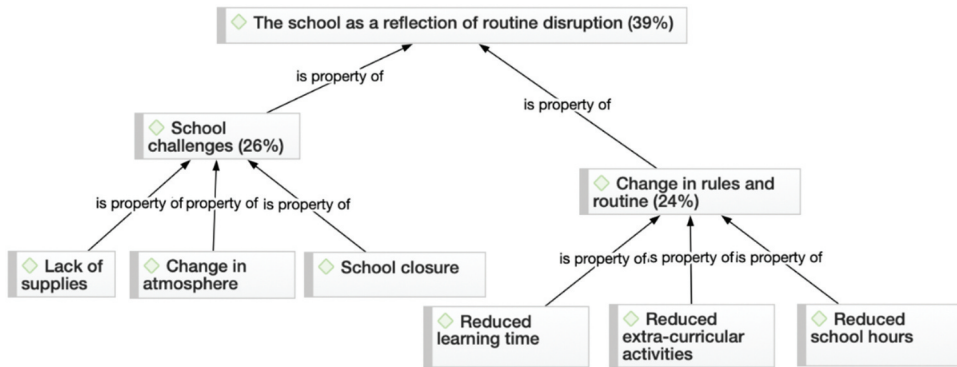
The school as a reflection of routine disruption (39%)

is property of

is property of

School challenges (26%)

is property of

is property of

is property of

Lack of supplies

Change in atmosphere

School closure

Change in rules and routine (24%)

is property of

is property of

is property of

Reduced learning time

Reduced extra-curricular activities

Reduced school hours